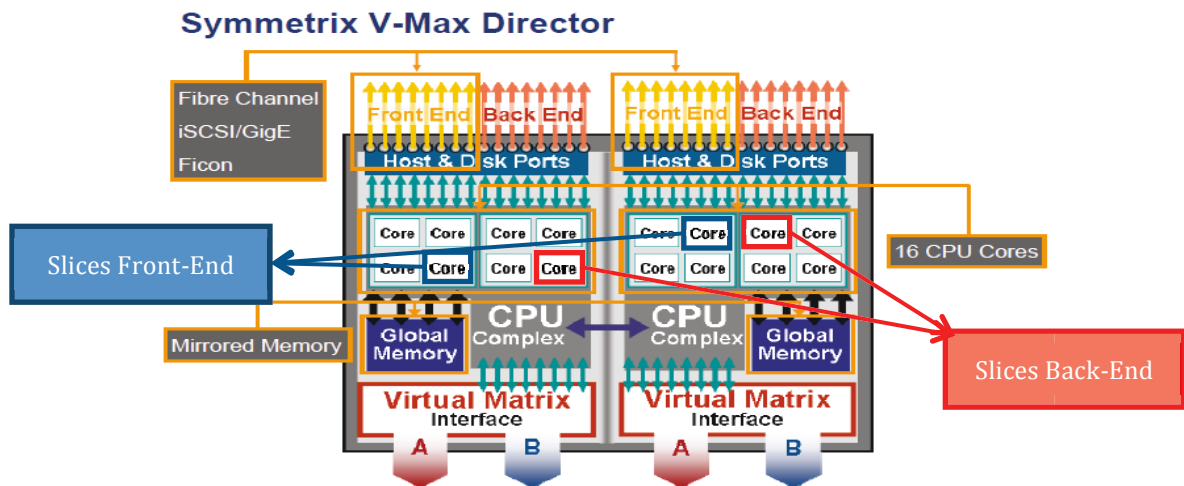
Symmetrix V-Max Director

Fibre Channel
iSCSI/GigE
Ficon

Front End
Back End
Host & Disk Ports

Front End
Back End
Host & Disk Ports

Core Core Core Core
Core Core Core Core

Core Core Core Core
Core Core Core Core

16 CPU Cores

Slices Front-End

Mirrored Memory

Global Memory

CPU Complex

CPU Complex

Global Memory

Slices Back-End

Virtual Matrix
Interface

Virtual Matrix
Interface

A
B
A
B